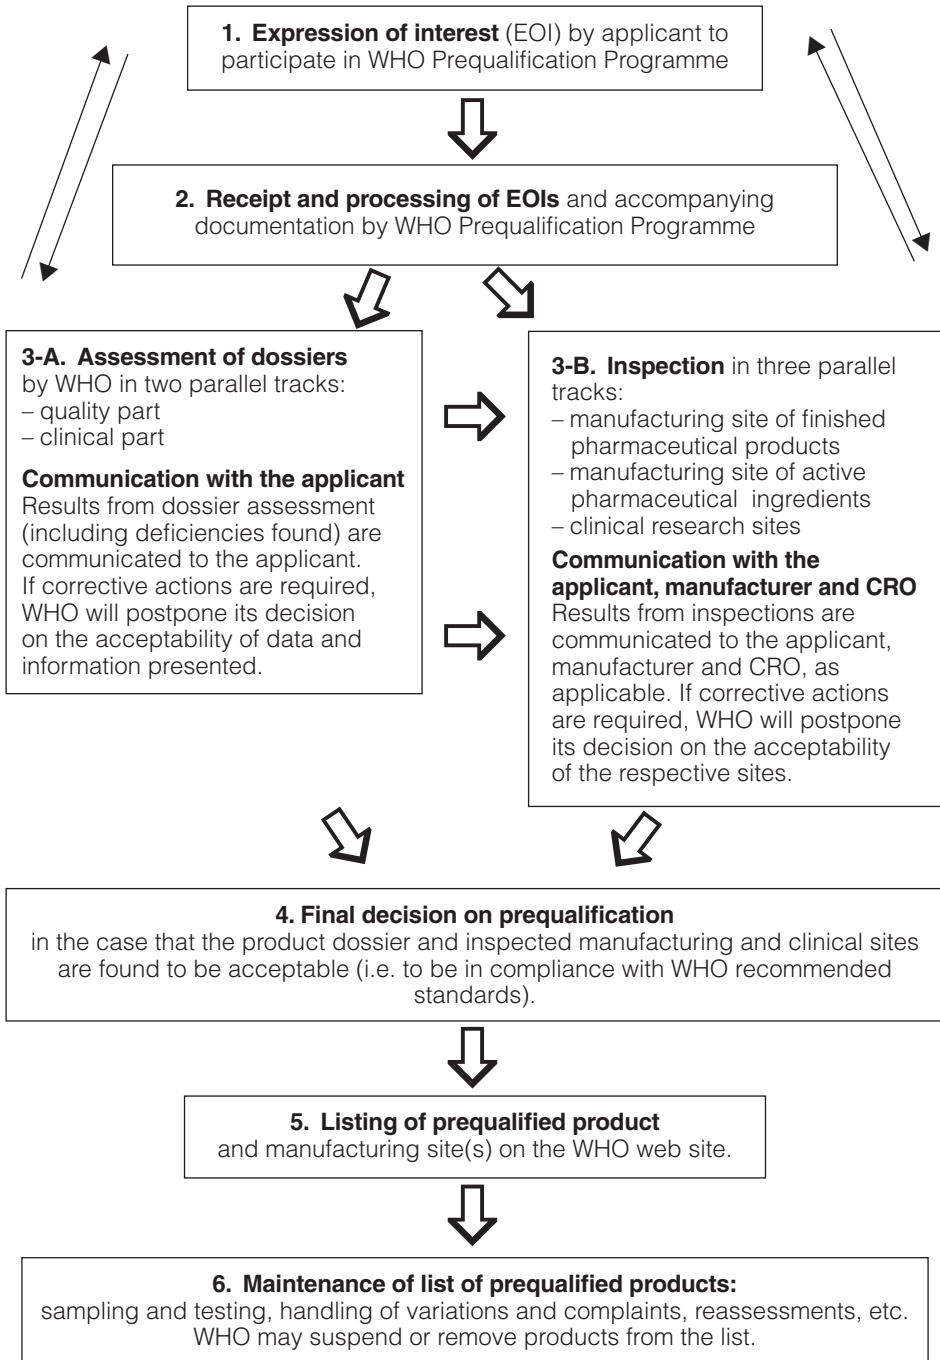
**1. Expression of interest** (EOI) by applicant to participate in WHO Prequalification Programme

**2. Receipt and processing of EOIs** and accompanying documentation by WHO Prequalification Programme

**3-A. Assessment of dossiers** by WHO in two parallel tracks:
– quality part
– clinical part

**Communication with the applicant**
Results from dossier assessment (including deficiencies found) are communicated to the applicant. If corrective actions are required, WHO will postpone its decision on the acceptability of data and information presented.

**3-B. Inspection** in three parallel tracks:
– manufacturing site of finished pharmaceutical products
– manufacturing site of active pharmaceutical ingredients
– clinical research sites

**Communication with the applicant, manufacturer and CRO**
Results from inspections are communicated to the applicant, manufacturer and CRO, as applicable. If corrective actions are required, WHO will postpone its decision on the acceptability of the respective sites.

**4. Final decision on prequalification**
in the case that the product dossier and inspected manufacturing and clinical sites are found to be acceptable (i.e. to be in compliance with WHO recommended standards).

**5. Listing of prequalified product**
and manufacturing site(s) on the WHO web site.

**6. Maintenance of list of prequalified products:**
sampling and testing, handling of variations and complaints, reassessments, etc. WHO may suspend or remove products from the list.